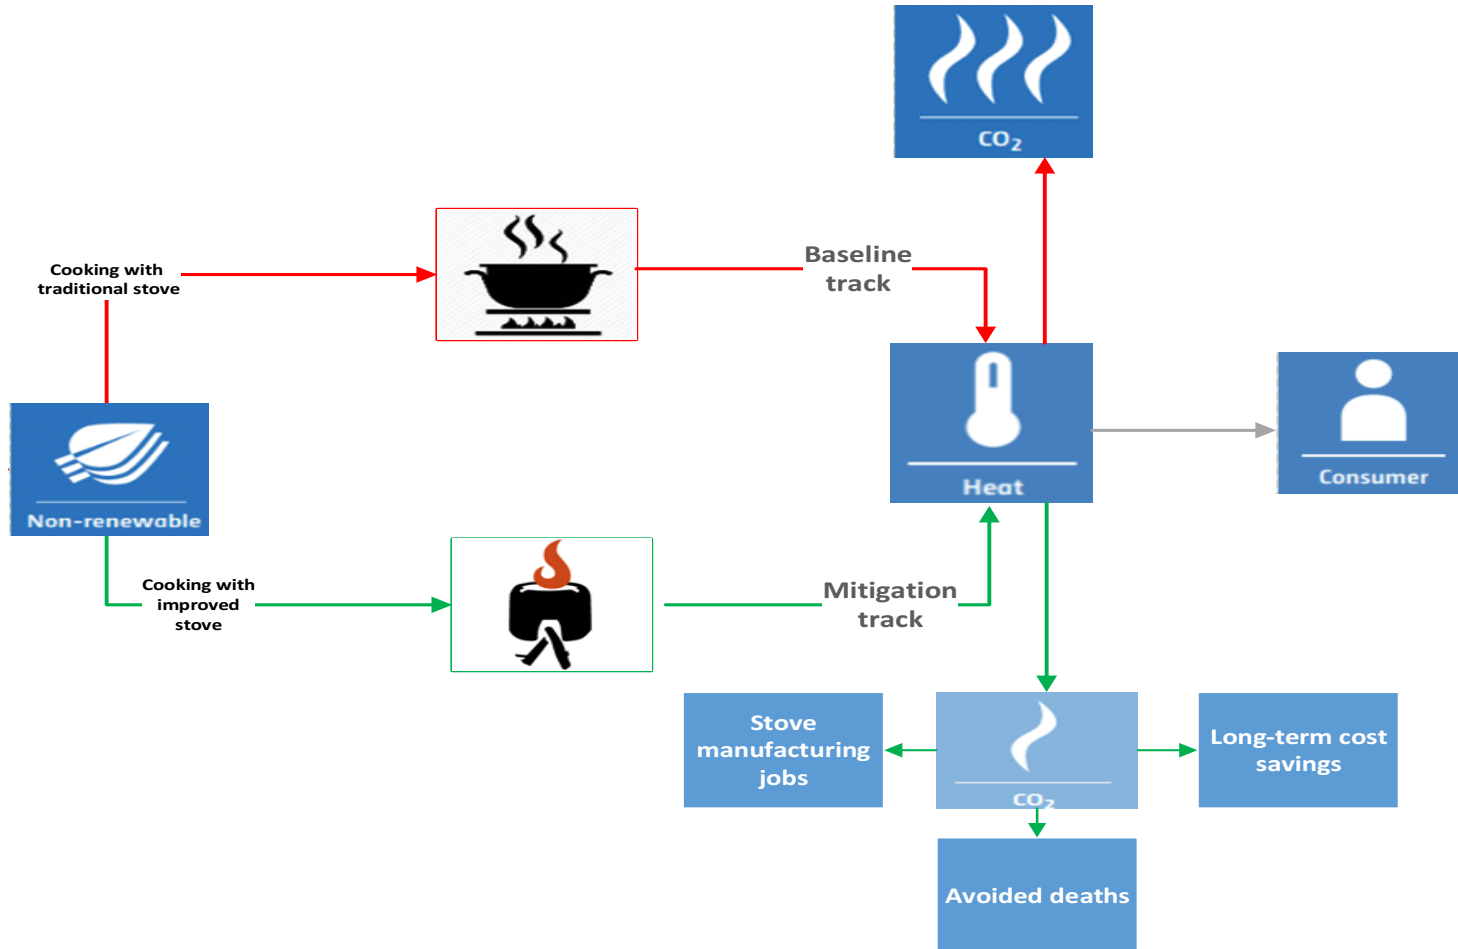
$CO_2$

Cooking with traditional stove

Baseline track

Heat

Consumer

Non-renewable

Cooking with improved stove

Mitigation track

Stove manufacturing jobs

$CO_2$

Long-term cost savings

Avoided deaths